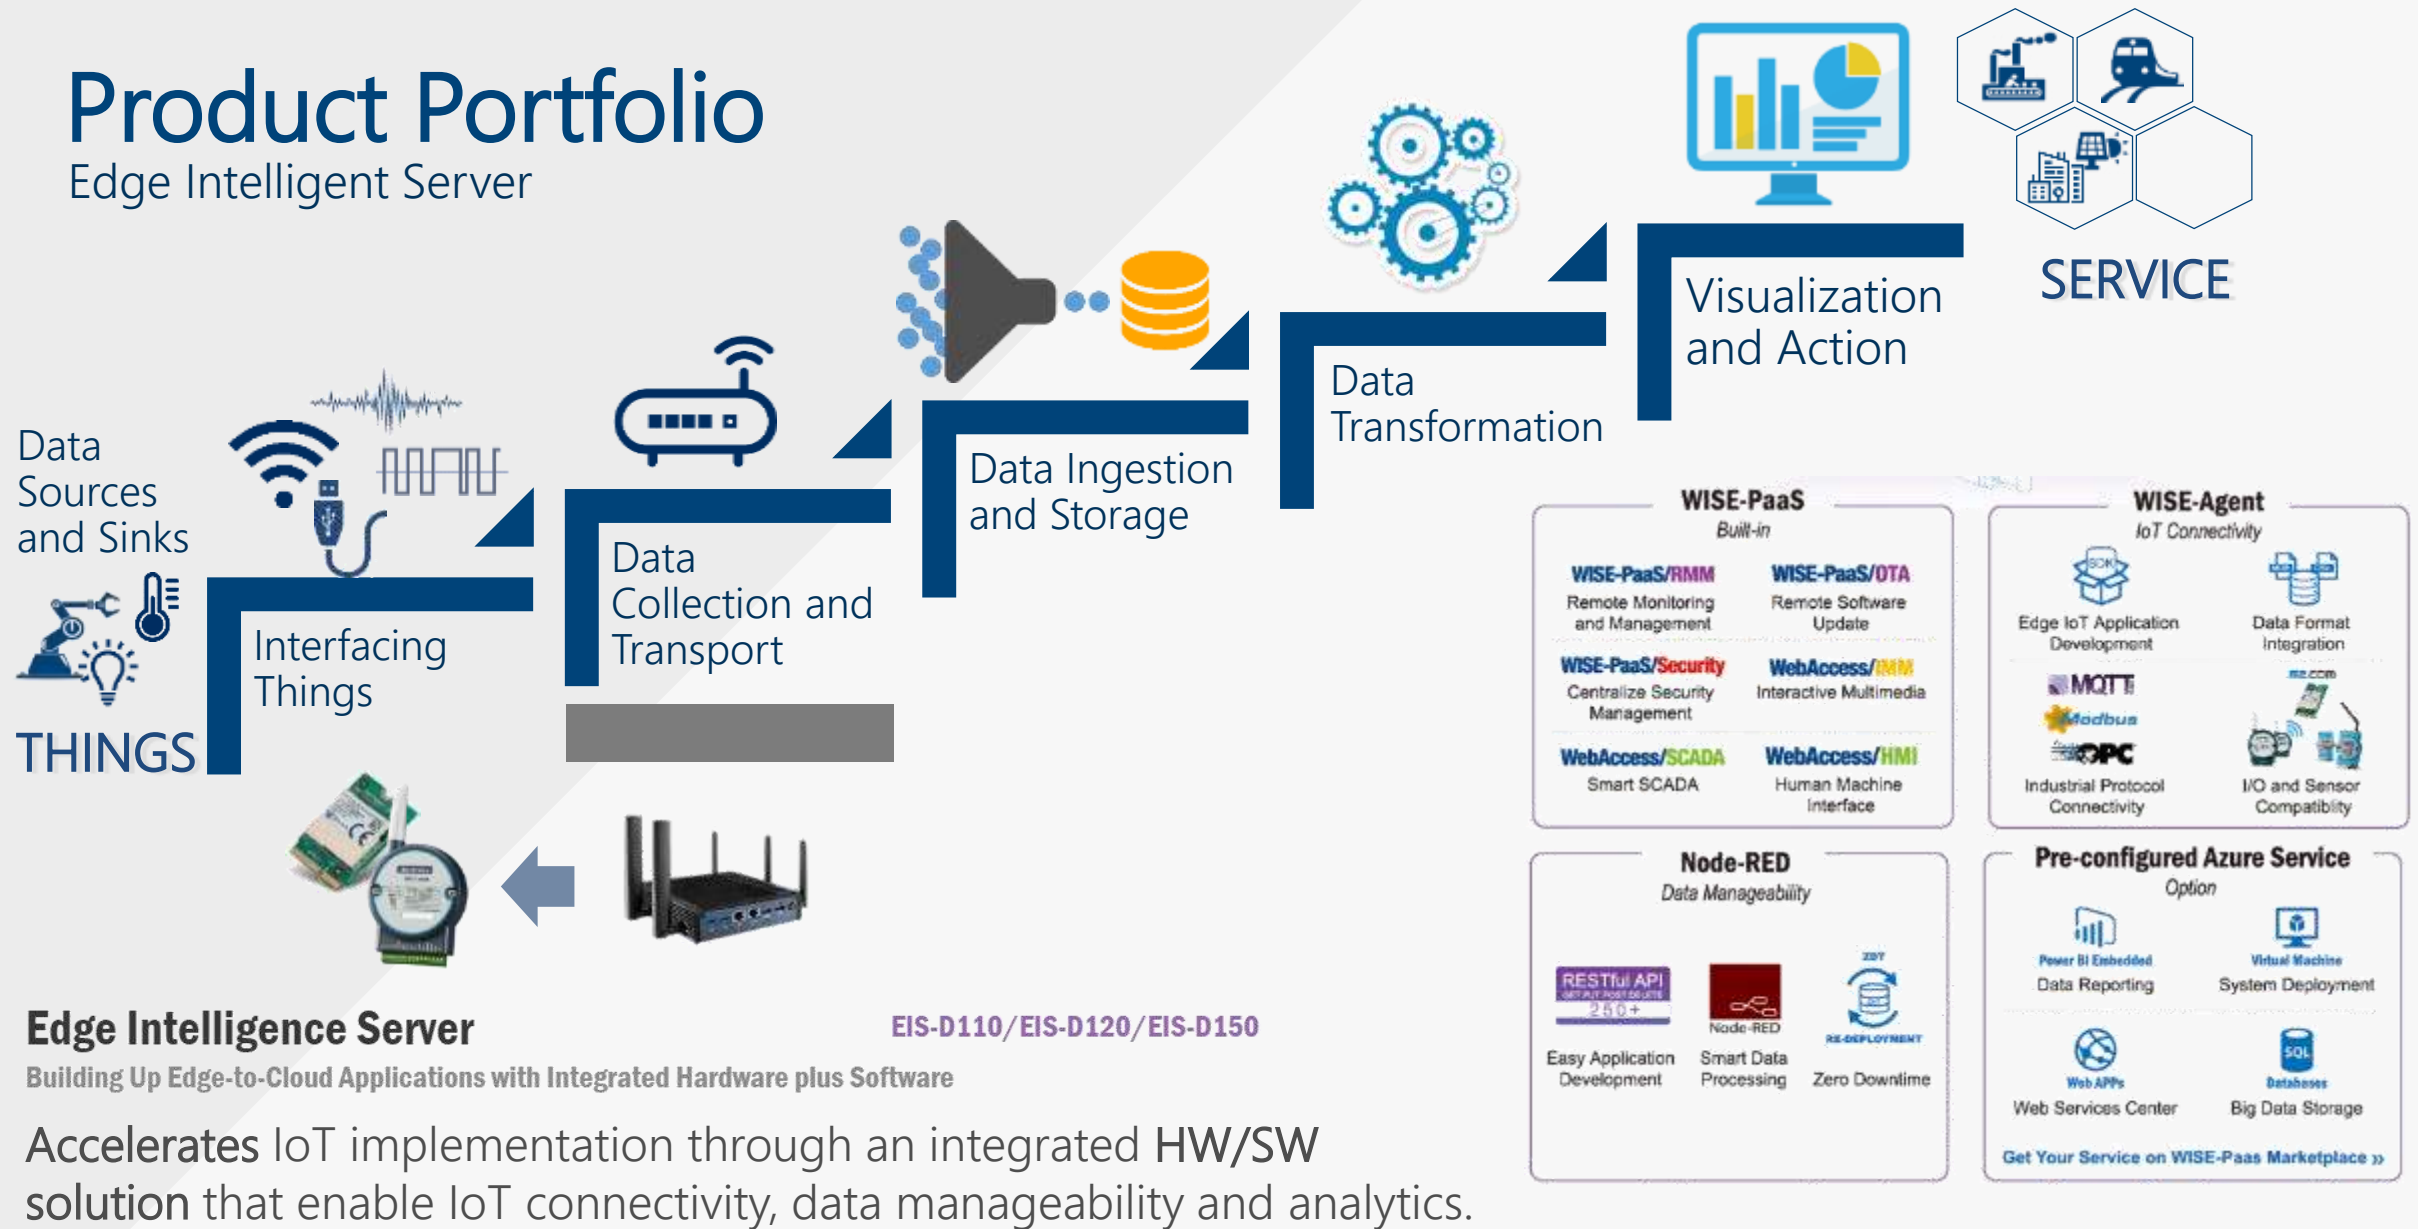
Product Portfolio
Edge Intelligent Server

Data Sources and Sinks

THINGS

Interfacing Things

Data Collection and Transport

Data Ingestion and Storage

Data Transformation

Visualization and Action

SERVICE

WISE-PaaS
Built-in

WISE-PaaS/RMM
Remote Monitoring and Management

WISE-PaaS/OTA
Remote Software Update

WISE-PaaS/Security
Centralize Security Management

WebAccess/IMM
Interactive Multimedia

WebAccess/SCADA
Smart SCADA

WebAccess/HMI
Human Machine Interface

WISE-Agent
IoT Connectivity

Edge IoT Application Development

Data Format Integration

MQTT
Modbus
OPC
Industrial Protocol Connectivity

I/O and Sensor Compatiblity

Node-RED
Data Manageability

RESTful API
250+
Easy Application Development

Node-RED
Smart Data Processing

RE-DEPLOYMENT
Zero Downtime

Pre-configured Azure Service
Option

Power BI Embedded
Data Reporting

Virtual Machine
System Deployment

Web APPs
Web Services Center

Databases
Big Data Storage

Get Your Service on WISE-Paas Marketplace »

Edge Intelligence Server
EIS-D110/EIS-D120/EIS-D150
Building Up Edge-to-Cloud Applications with Integrated Hardware plus Software

Accelerates IoT implementation through an integrated HW/SW solution that enable IoT connectivity, data manageability and analytics.